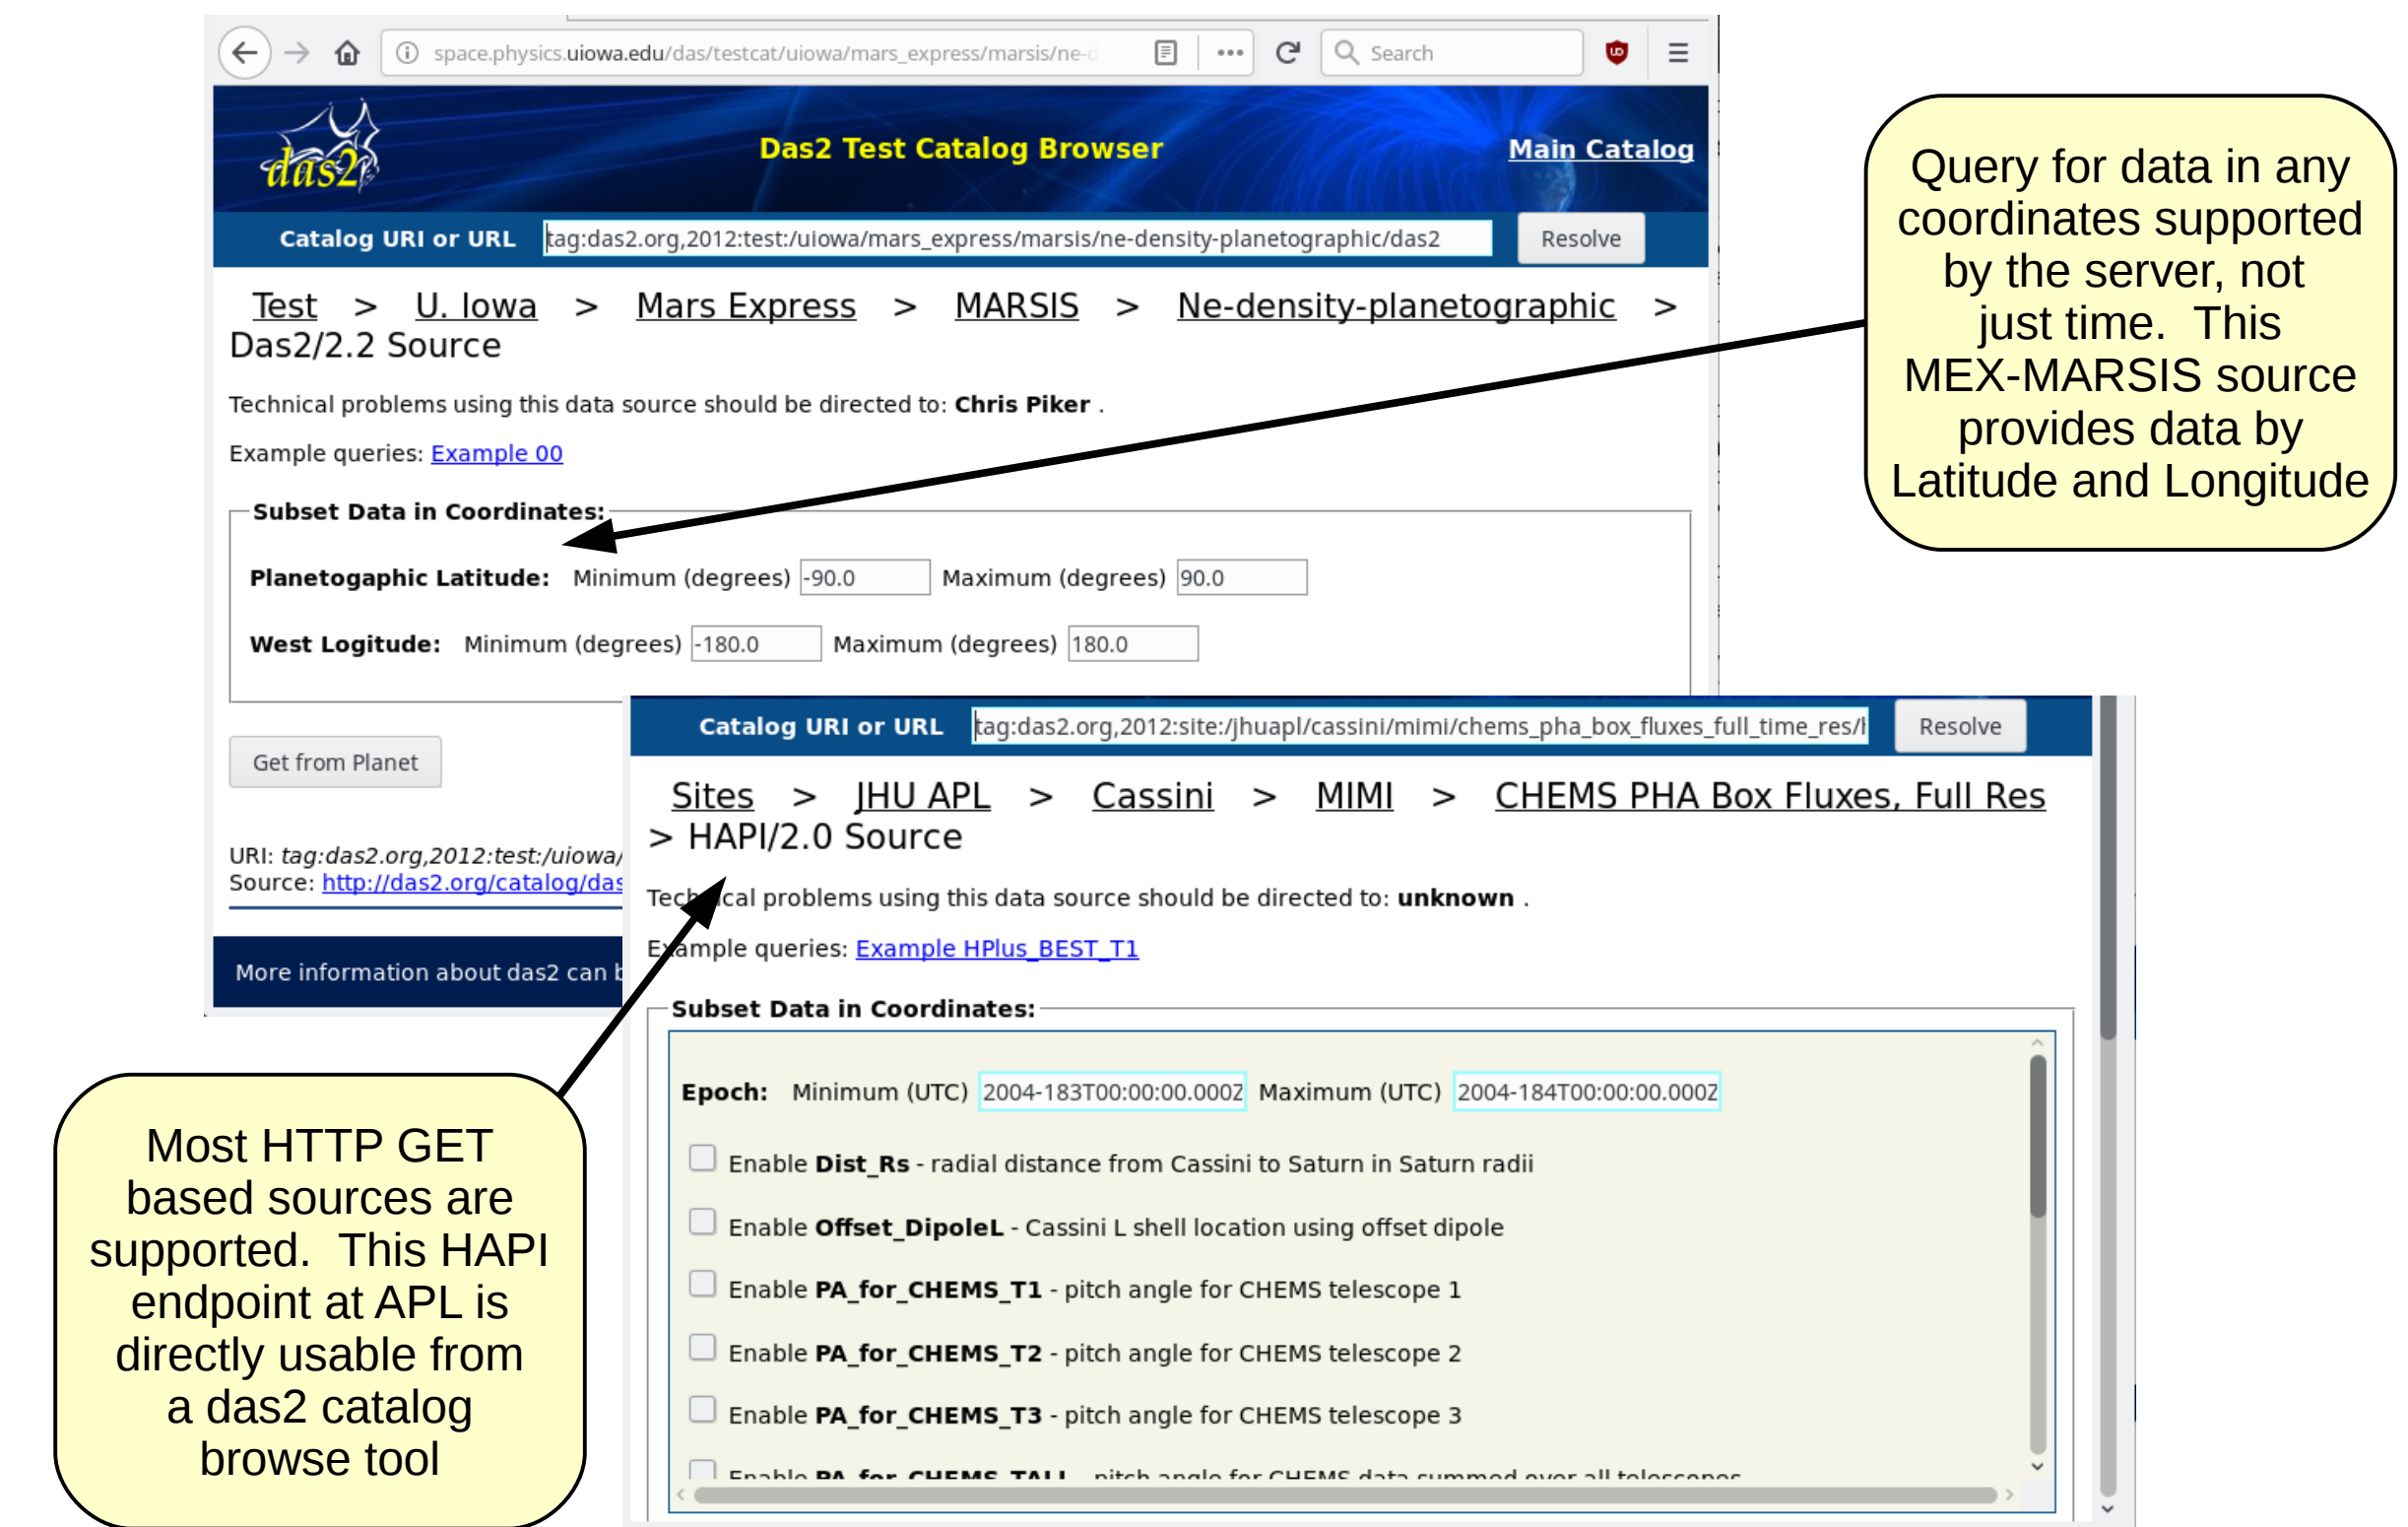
space.physics.uiowa.edu/das/testcat/uiowa/mars_express/marsis/ne-d

Search

das2

Das2 Test Catalog Browser

Main Catalog

Catalog URI or URL tag:das2.org,2012:test:/uiowa/mars_express/marsis/ne-density-planetographic/das2 Resolve

Test > U. Iowa > Mars Express > MARSIS > Ne-density-planetographic > Das2/2.2 Source

Technical problems using this data source should be directed to: **Chris Piker** .

Example queries: Example 00

**Subset Data in Coordinates:**

**Planetogaphic Latitude:** Minimum (degrees) -90.0 Maximum (degrees) 90.0

**West Logitude:** Minimum (degrees) -180.0 Maximum (degrees) 180.0

Get from Planet

URI: *tag:das2.org,2012:test:/uiowa/*
Source: http://das2.org/catalog/das

More information about das2 can b

Query for data in any coordinates supported by the server, not just time. This MEX-MARSIS source provides data by Latitude and Longitude

Catalog URI or URL tag:das2.org,2012:site:/jhuapl/cassini/mimi/chems_pha_box_fluxes_full_time_res/l Resolve

Sites > JHU APL > Cassini > MIMI > CHEMS PHA Box Fluxes, Full Res > HAPI/2.0 Source

Tech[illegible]cal problems using this data source should be directed to: **unknown** .

E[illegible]ample queries: Example HPlus_BEST_T1

**Subset Data in Coordinates:**

**Epoch:** Minimum (UTC) 2004-183T00:00:00.000Z Maximum (UTC) 2004-184T00:00:00.000Z

Enable **Dist_Rs** - radial distance from Cassini to Saturn in Saturn radii

Enable **Offset_DipoleL** - Cassini L shell location using offset dipole

Enable **PA_for_CHEMS_T1** - pitch angle for CHEMS telescope 1

Enable **PA_for_CHEMS_T2** - pitch angle for CHEMS telescope 2

Enable **PA_for_CHEMS_T3** - pitch angle for CHEMS telescope 3

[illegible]

Most HTTP GET based sources are supported. This HAPI endpoint at APL is directly usable from a das2 catalog browse tool